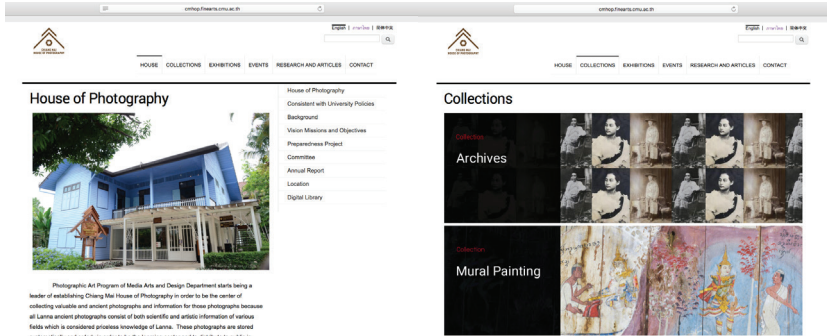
cmhop.finearts.cmu.ac.th

CHIANG MAI
HOUSE OF PHOTOGRAPHY

English | ภาษาไทย | 简体中文

HOUSE COLLECTIONS EXHIBITIONS EVENTS RESEARCH AND ARTICLES CONTACT

House of Photography

House of Photography
Consistent with University Policies
Background
Vision Missions and Objectives
Preparedness Project
Committee
Annual Report
Location
Digital Library

Photographic Art Program of Media Arts and Design Department starts being a leader of establishing Chiang Mai House of Photography in order to be the center of collecting valuable and ancient photographs and information for those photographs because all Lanna ancient photographs consist of both scientific and artistic information of various fields which is considered priceless knowledge of Lanna. These photographs are stored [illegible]

cmhop.finearts.cmu.ac.th

CHIANG MAI
HOUSE OF PHOTOGRAPHY

English | ภาษาไทย | 简体中文

HOUSE COLLECTIONS EXHIBITIONS EVENTS RESEARCH AND ARTICLES CONTACT

Collections

Collection
Archives

Collection
Mural Painting